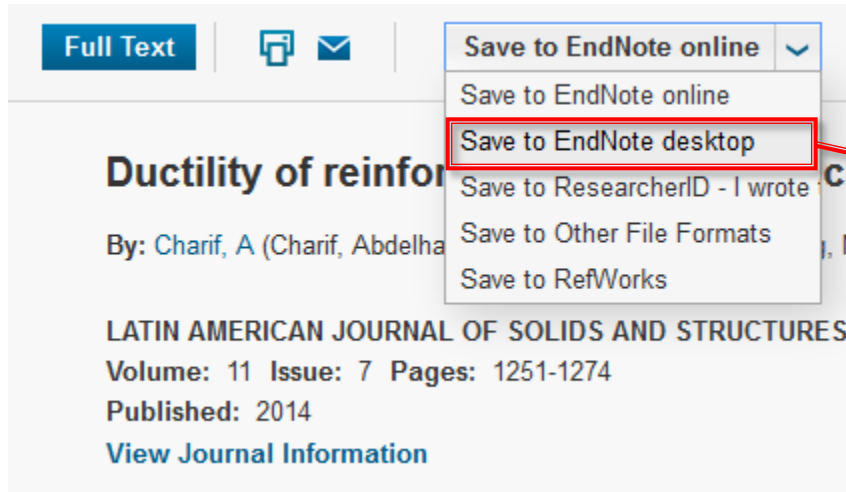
Full Text

Save to EndNote online

Save to EndNote online
Save to EndNote desktop
Save to ResearcherID - I wrote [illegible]
Save to Other File Formats
Save to RefWorks

Ductility of reinfor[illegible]c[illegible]

By: Charif, A (Charif, Abdelha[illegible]

LATIN AMERICAN JOURNAL OF SOLIDS AND STRUCTURES
Volume: 11 Issue: 7 Pages: 1251-1274
Published: 2014
View Journal Information